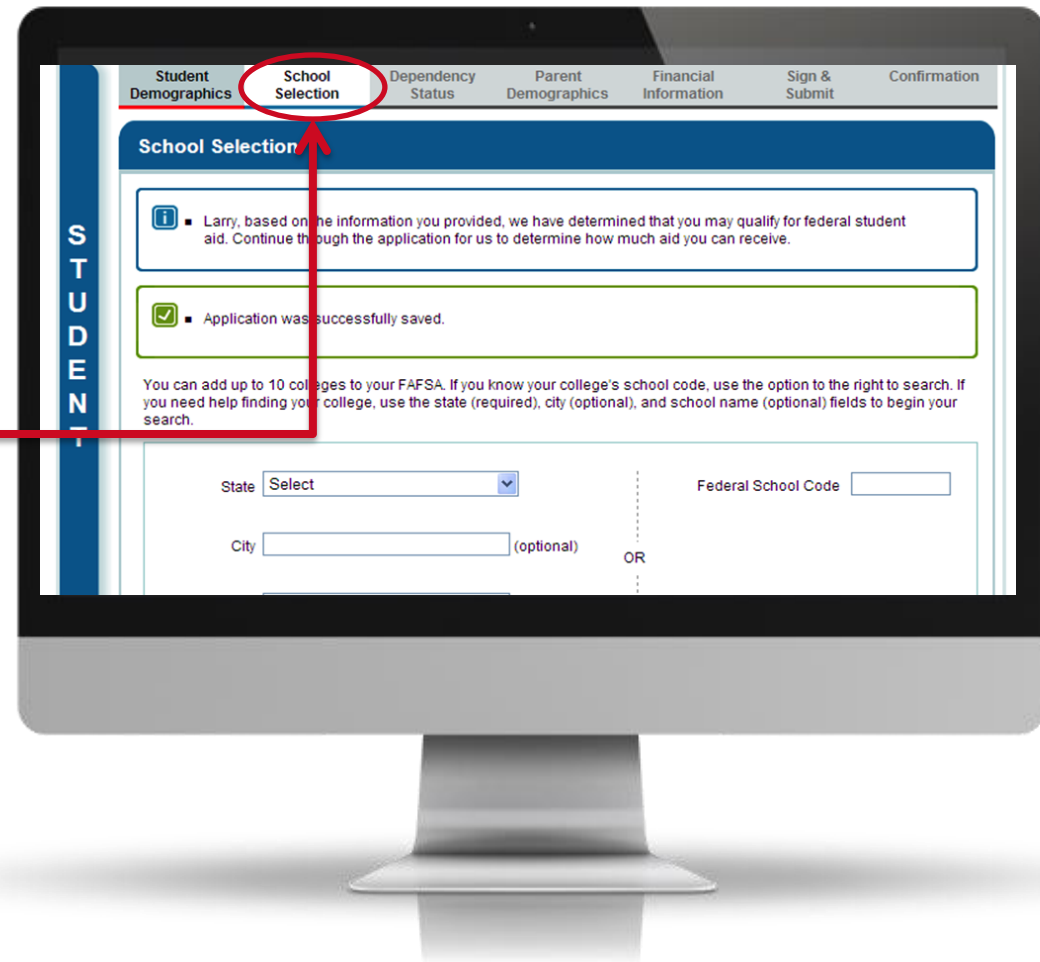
Student Demographics
School Selection
Dependency Status
Parent Demographics
Financial Information
Sign & Submit
Confirmation

STUDENT

School Selection

Larry, based on the information you provided, we have determined that you may qualify for federal student aid. Continue through the application for us to determine how much aid you can receive.

Application was successfully saved.

You can add up to 10 colleges to your FAFSA. If you know your college's school code, use the option to the right to search. If you need help finding your college, use the state (required), city (optional), and school name (optional) fields to begin your search.

State Select

City (optional)

OR

Federal School Code